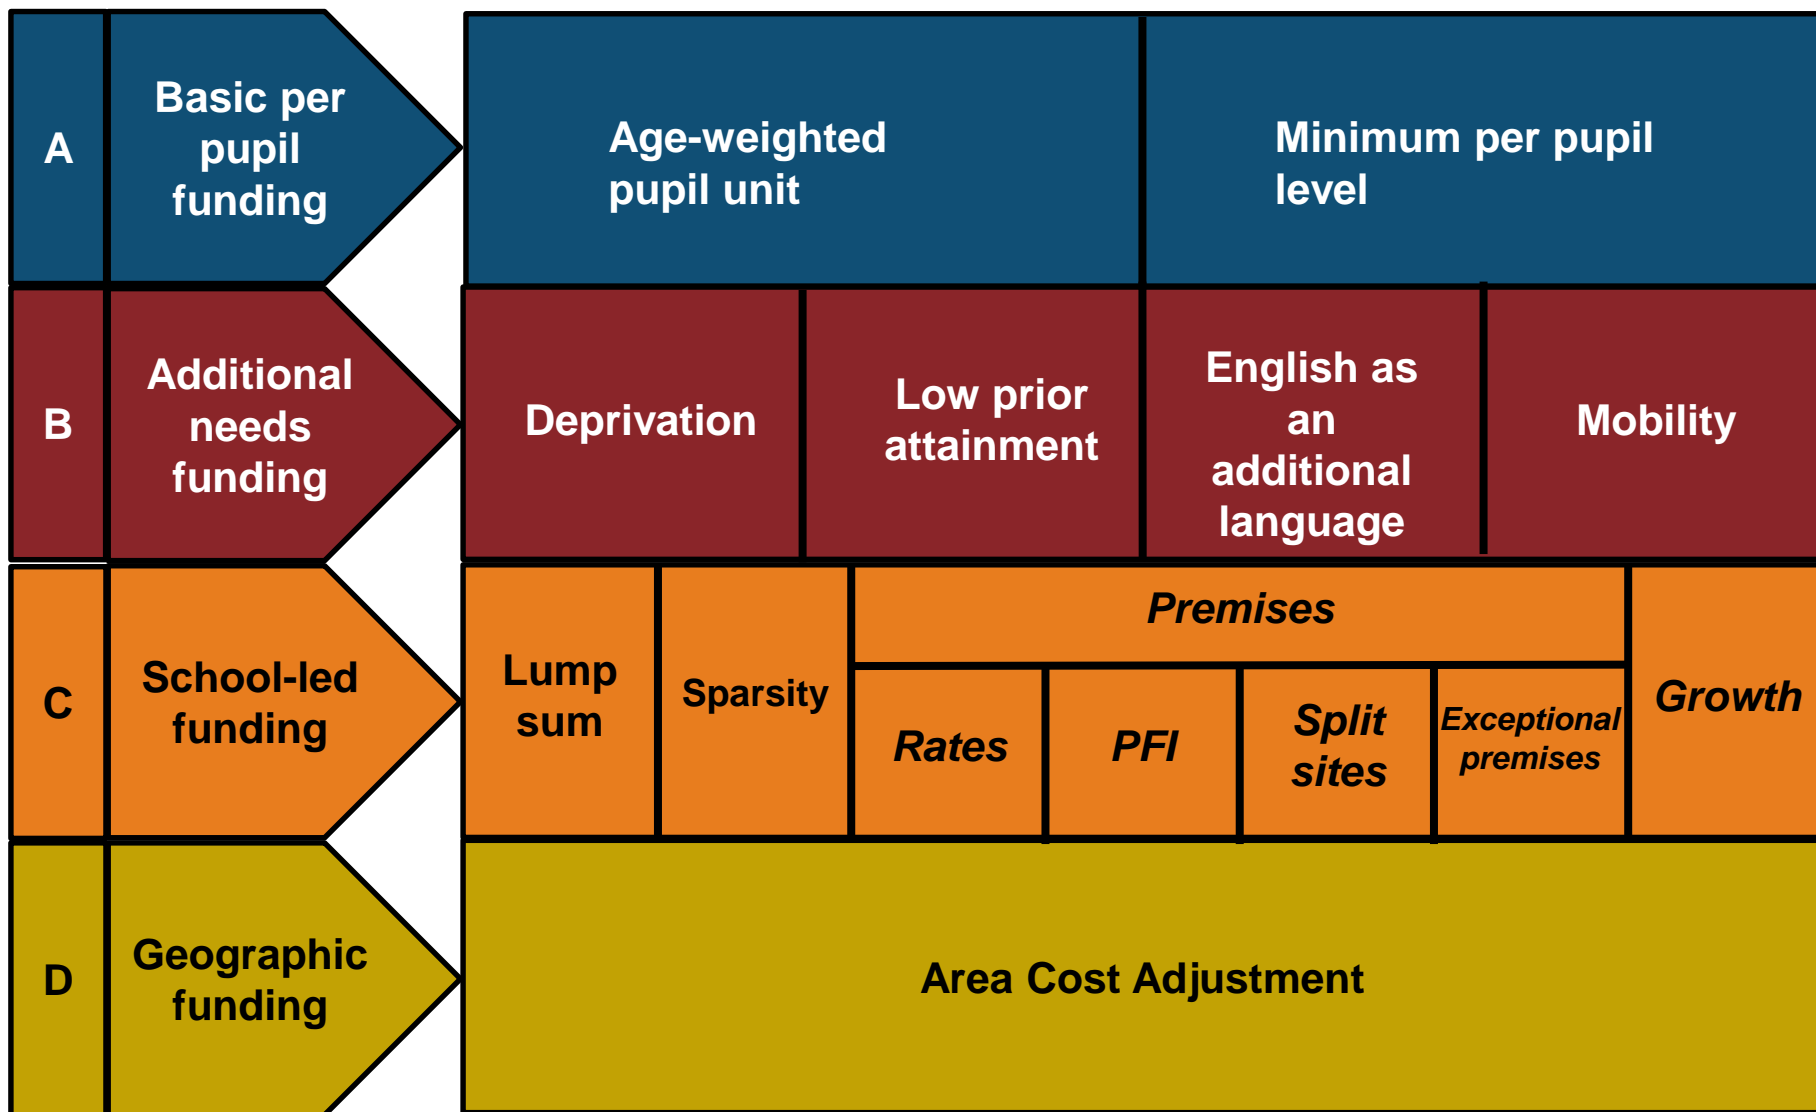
A

Basic per pupil funding

Age-weighted pupil unit

Minimum per pupil level

B

Additional needs funding

Deprivation

Low prior attainment

English as an additional language

Mobility

C

School-led funding

Lump sum

Sparsity

Premises

Rates

PFI

Split sites

Exceptional premises

Growth

D

Geographic funding

Area Cost Adjustment